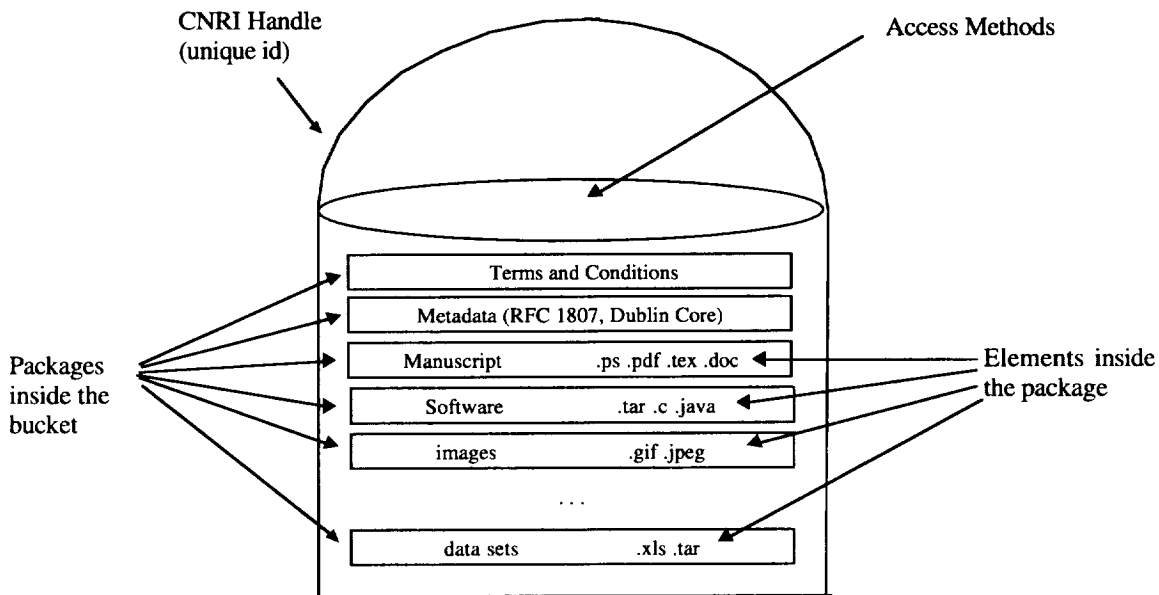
CNRI Handle (unique id)

Access Methods

Terms and Conditions

Metadata (RFC 1807, Dublin Core)

Packages inside the bucket

Manuscript .ps .pdf .tex .doc

Elements inside the package

Software .tar .c .java

images .gif .jpeg

...

data sets .xls .tar